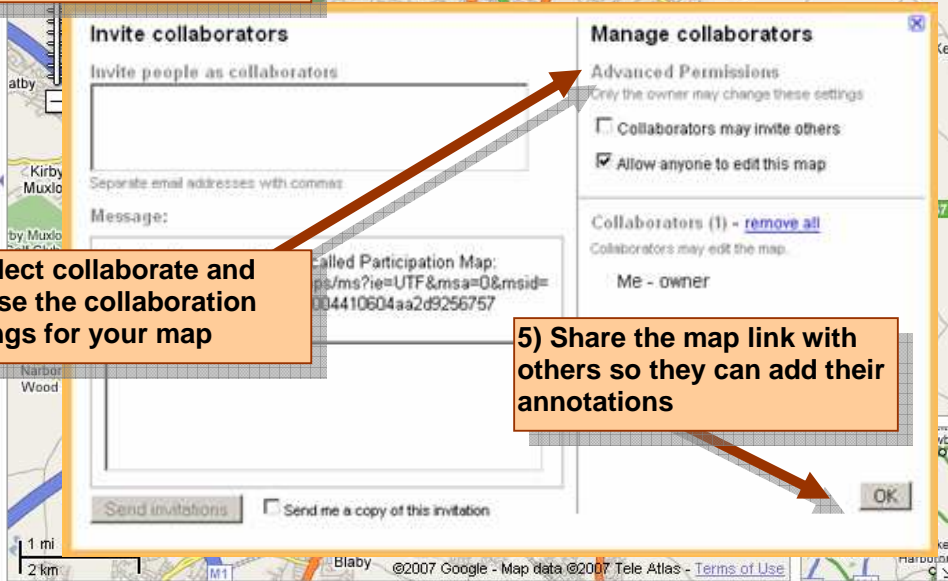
Invite collaborators

Invite people as collaborators

Separate email addresses with commas

Message:

called Participation Map:
ps/ms?ie=UTF8&msa=0&msid=
004410604aa2d9256757

lect collaborate and se the collaboration ngs for your map

Send invitations

Send me a copy of this invitation

Manage collaborators

Advanced Permissions

Only the owner may change these settings

Collaborators may invite others

Allow anyone to edit this map

Collaborators (1) - remove all

Collaborators may edit the map.

Me - owner

5) Share the map link with others so they can add their annotations

OK

atby

Kirby Muxlo

by Muxlo

Narbor Wood

1 mi

2 km

M1

Blaby

©2007 Google - Map data ©2007 Tele Atlas - Terms of Use

Harbor